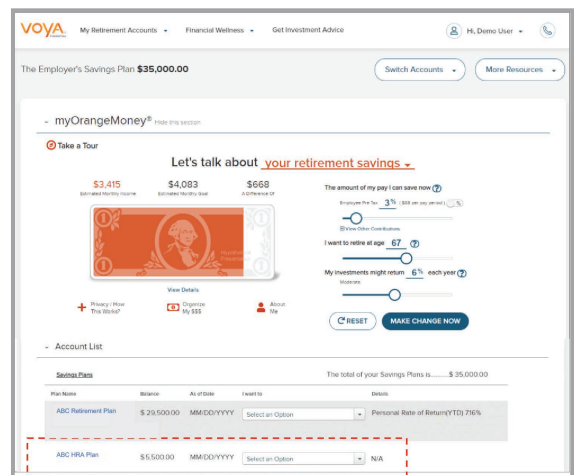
VOYA FINANCIAL

My Retirement Accounts ▾ Financial Wellness ▾ Get Investment Advice

Hi, Demo User ▾

The Employer's Savings Plan $35,000.00

Switch Accounts ▾ More Resources ▾

– myOrangeMoney® Hide this section

Take a Tour

Let's talk about your retirement savings ▾

$3,415 Estimated Monthly Income

$4,083 Estimated Monthly Goal

$668 A Difference Of

View Details

Privacy / How This Works?

Organize My $$$

About Me

The amount of my pay I can save now

Employee Pre Tax 3% ($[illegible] per pay period) %

View Other Contributions

I want to retire at age 67

My investments might return 6% each year

Moderate

RESET

MAKE CHANGE NOW

– Account List

Savings Plans

The total of your Savings Plans is........ $ 35,000.00

| Plan Name | Balance | As of Date | I want to | Details |
|---|---|---|---|---|
| ABC Retirement Plan | $ 29,500.00 | MM/DD/YYYY | Select an Option | Personal Rate of Return(YTD) 7.16% |
| ABC HRA Plan | $5,500.00 | MM/DD/YYYY | Select an Option | N/A |